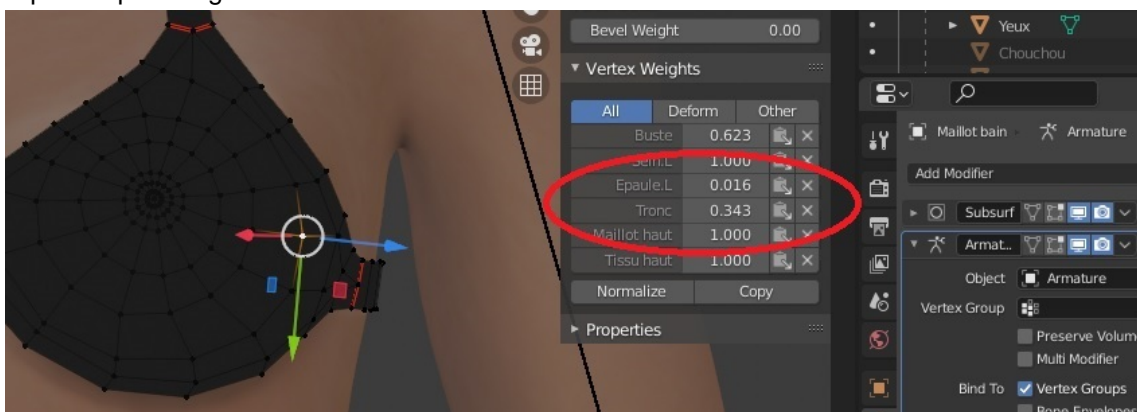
Bevel Weight 0.00

▾ Vertex Weights

| All | Deform | Other |
|---|---|---|
| Buste | 0.623 | |
| Sein.L | 1.000 | |
| Epaule.L | 0.016 | |
| Tronc | 0.343 | |
| Maillot haut | 1.000 | |
| Tissu haut | 1.000 | |

Normalize Copy

▸ Properties

Yeux
Chouchou

Maillot bain › Armature

Add Modifier

Subsurf

Armat..

Object Armature

Vertex Group

Preserve Volum

Multi Modifier

Bind To Vertex Groups

Bone Envelopes